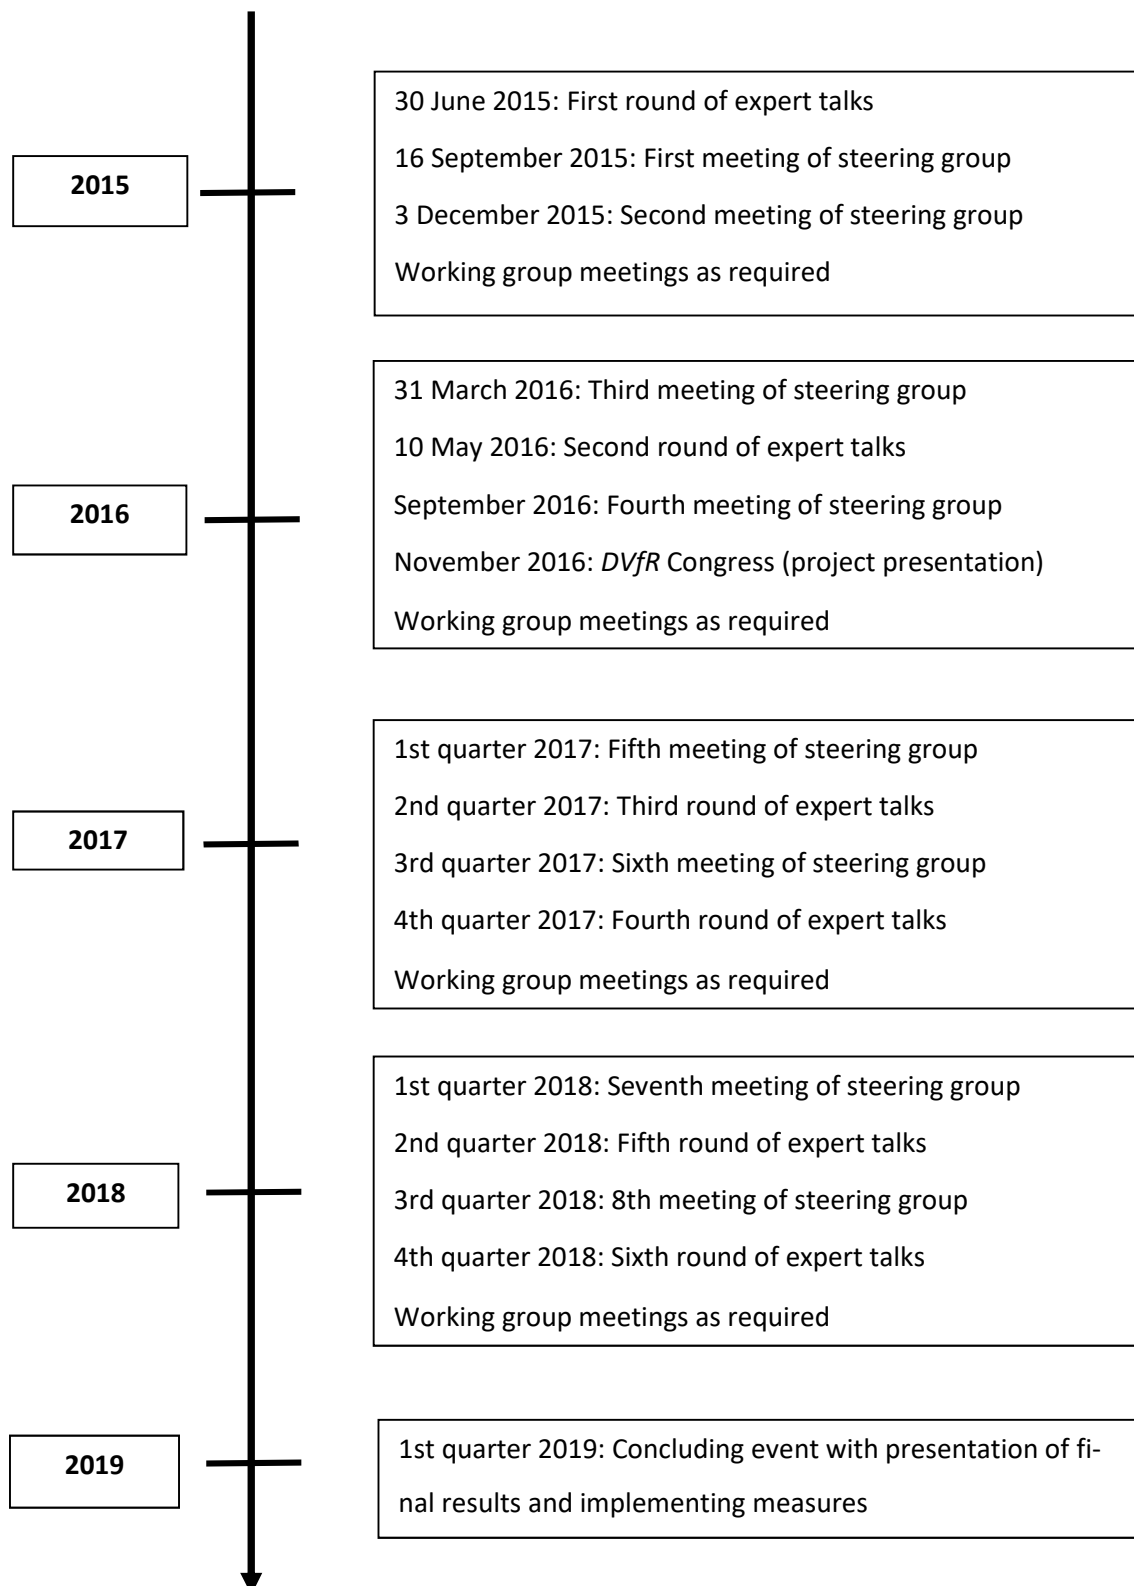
2015

30 June 2015: First round of expert talks

16 September 2015: First meeting of steering group

3 December 2015: Second meeting of steering group

Working group meetings as required

2016

31 March 2016: Third meeting of steering group

10 May 2016: Second round of expert talks

September 2016: Fourth meeting of steering group

November 2016: *DVfR* Congress (project presentation)

Working group meetings as required

2017

1st quarter 2017: Fifth meeting of steering group

2nd quarter 2017: Third round of expert talks

3rd quarter 2017: Sixth meeting of steering group

4th quarter 2017: Fourth round of expert talks

Working group meetings as required

2018

1st quarter 2018: Seventh meeting of steering group

2nd quarter 2018: Fifth round of expert talks

3rd quarter 2018: 8th meeting of steering group

4th quarter 2018: Sixth round of expert talks

Working group meetings as required

2019

1st quarter 2019: Concluding event with presentation of final results and implementing measures